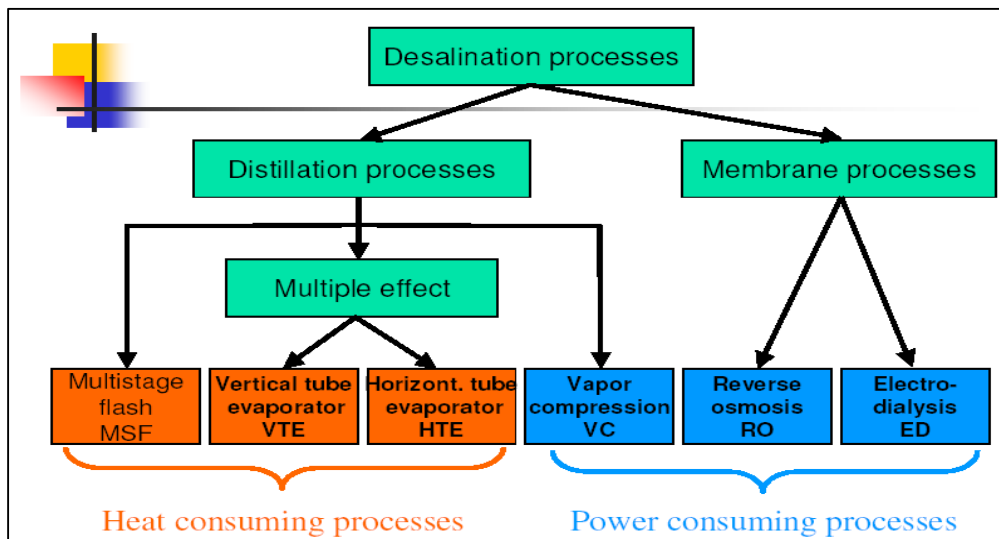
Desalination processes

Distillation processes

Membrane processes

Multiple effect

Multistage flash MSF

Vertical tube evaporator VTE

Horizont. tube evaporator HTE

Vapor compression VC

Reverse osmosis RO

Electro-dialysis ED

Heat consuming processes

Power consuming processes